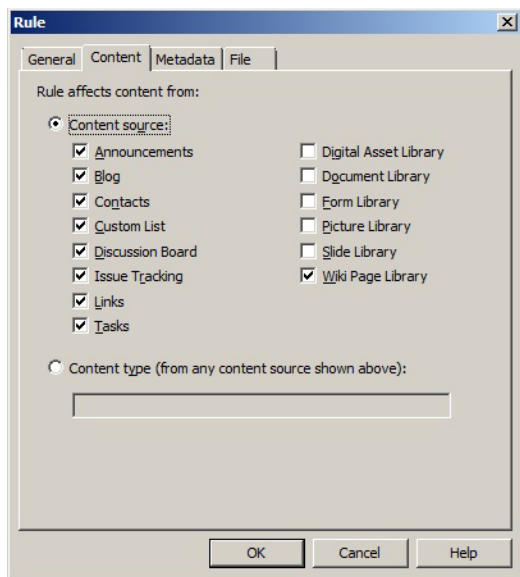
Rule

General | Content | Metadata | File

Rule affects content from:

Content source:

Announcements
Blog
Contacts
Custom List
Discussion Board
Issue Tracking
Links
Tasks

Digital Asset Library
Document Library
Form Library
Picture Library
Slide Library
Wiki Page Library

Content type (from any content source shown above):

OK | Cancel | Help